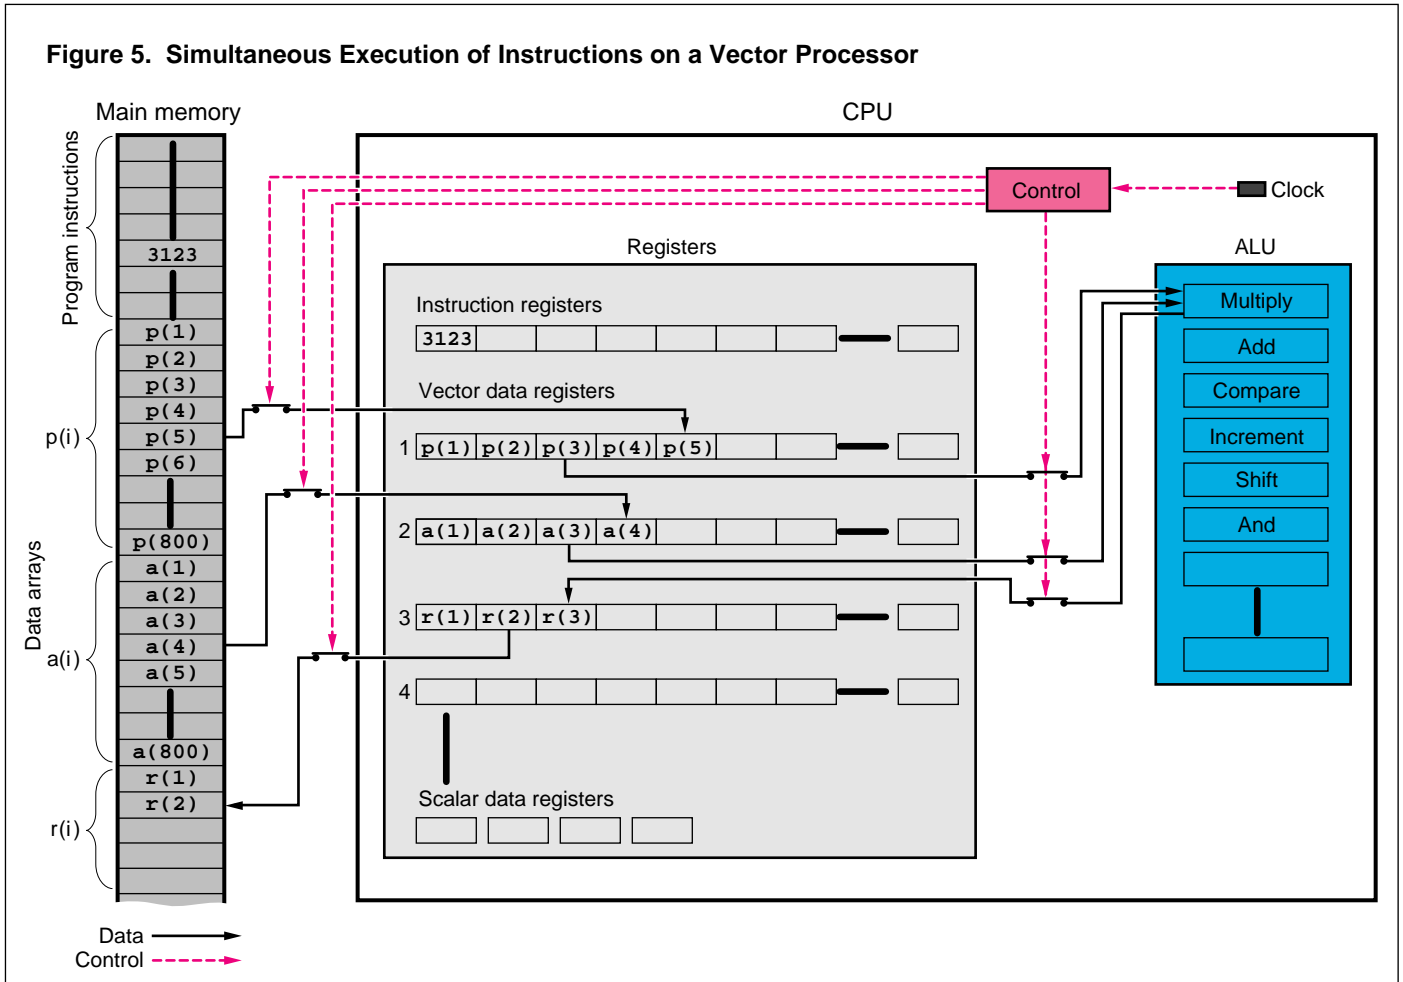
Figure 5. Simultaneous Execution of Instructions on a Vector Processor

Main memory

Program instructions

3123

p(1)
p(2)
p(3)
p(4)
p(5)
p(6)
p(800)

p(i)

Data arrays

a(1)
a(2)
a(3)
a(4)
a(5)
a(800)

a(i)

r(1)
r(2)

r(i)

CPU

Control

Clock

Registers

Instruction registers

3123

Vector data registers

1 p(1) p(2) p(3) p(4) p(5)

2 a(1) a(2) a(3) a(4)

3 r(1) r(2) r(3)

4

Scalar data registers

ALU

Multiply
Add
Compare
Increment
Shift
And

Data
Control